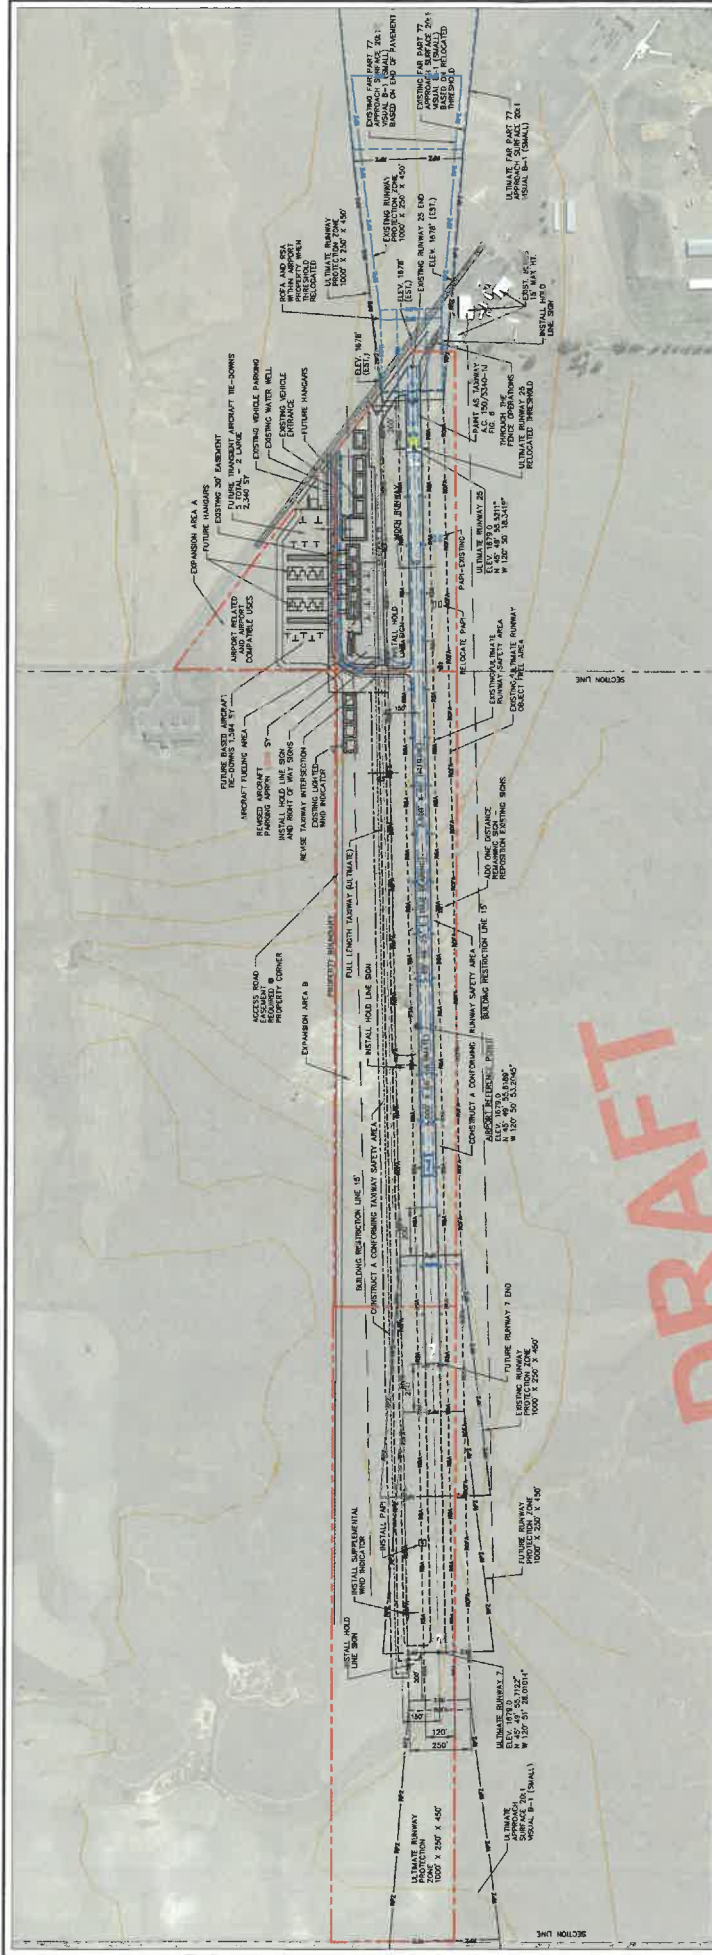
EXISTING FAR PART 77 APPROACH SURFACE 20:1 VISUAL B-1 (SMALL) BASED ON END OF PAVEMENT

EXISTING FAR PART 77 APPROACH SURFACE 20:1 VISUAL B-1 (SMALL) BASED ON RELOCATED THRESHOLD

ULTIMATE FAR PART 77 APPROACH SURFACE 20:1 VISUAL B-1 (SMALL)

EXISTING RUNWAY PROTECTION ZONE 1000' X 250' X 450'

ULTIMATE RUNWAY PROTECTION ZONE 1000' X 250' X 450'

ROFA AND RSA WITHIN AIRPORT PROPERTY WHEN THRESHOLD RELOCATED

EXISTING RUNWAY 25 END ELEV. 1678' (EST.)

ELEV. 1678' (EST.)

ELEV. 1676' (EST.)

EXIST. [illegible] 18' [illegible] HT.

INSTALL HOLD LINE SIGN

PAINT AS TAXIWAY A.C. 150/5340-1J FIG. 8

THROUGH THE FENCE OPERATIONS

ULTIMATE RUNWAY 25 RELOCATED THRESHOLD

EXPANSION AREA A

FUTURE HANGARS

EXISTING 30' EASEMENT

FUTURE TRANSIENT AIRCRAFT TIE-DOWNS TOTAL - 2 LARGE 2,340 SY

EXISTING VEHICLE PARKING

EXISTING WATER WELL

EXISTING VEHICLE ENTRANCE

FUTURE HANGARS

AIRPORT RELATED AND AIRPORT COMPATIBLE USES

ULTIMATE RUNWAY 25 ELEV. 1677.0 N 45° 48' 58.5311" W 120° 50' 18.3415"

PAPI-EXISTING

RELOCATE PAPI

EXISTING/ULTIMATE RUNWAY SAFETY AREA

EXISTING/ULTIMATE RUNWAY OBJECT FREE AREA

SECTION LINE

FUTURE BASED AIRCRAFT TIE-DOWNS 1,584 SY

AIRCRAFT FUELING AREA

REVISED AIRCRAFT PARKING APRON

INSTALL HOLD LINE SIGN AND RIGHT OF WAY SIGNS

REVISE TAXIWAY INTERSECTION

EXISTING LIGHTED WIND INDICATOR

ADD ONE DISTANCE REMAINING SIGN REPOSITION EXISTING SIGNS

BUILDING RESTRICTION LINE 15'

ACCESS ROAD EASEMENT REQUIRED

PROPERTY CORNER

EXPANSION AREA B

PROPERTY BOUNDARY

FULL LENGTH TAXIWAY (ULTIMATE)

INSTALL HOLD LINE SIGN

CONSTRUCT A CONFORMING RUNWAY SAFETY AREA

AIRPORT REFERENCE POINT ELEV. 1679.0 N 45° 48' 55.8186" W 120° 50' 53.2145"

BUILDING RESTRICTION LINE 15'

CONSTRUCT A CONFORMING TAXIWAY SAFETY AREA

FUTURE RUNWAY 7 END

EXISTING RUNWAY PROTECTION ZONE 1000' X 250' X 450'

INSTALL SUPPLEMENTAL WIND INDICATOR

INSTALL PAPI

FUTURE RUNWAY PROTECTION ZONE 1000' X 250' X 450'

INSTALL HOLD LINE SIGN

150'

120'

250'

ULTIMATE RUNWAY 7 ELEV. 1678.0 N 45° 48' 53.7122" W 120° 51' 28.0101"

ULTIMATE RUNWAY PROTECTION ZONE 1000' X 250' X 450'

ULTIMATE APPROACH SURFACE 20:1 VISUAL B-1 (SMALL)

SECTION LINE

DRAFT